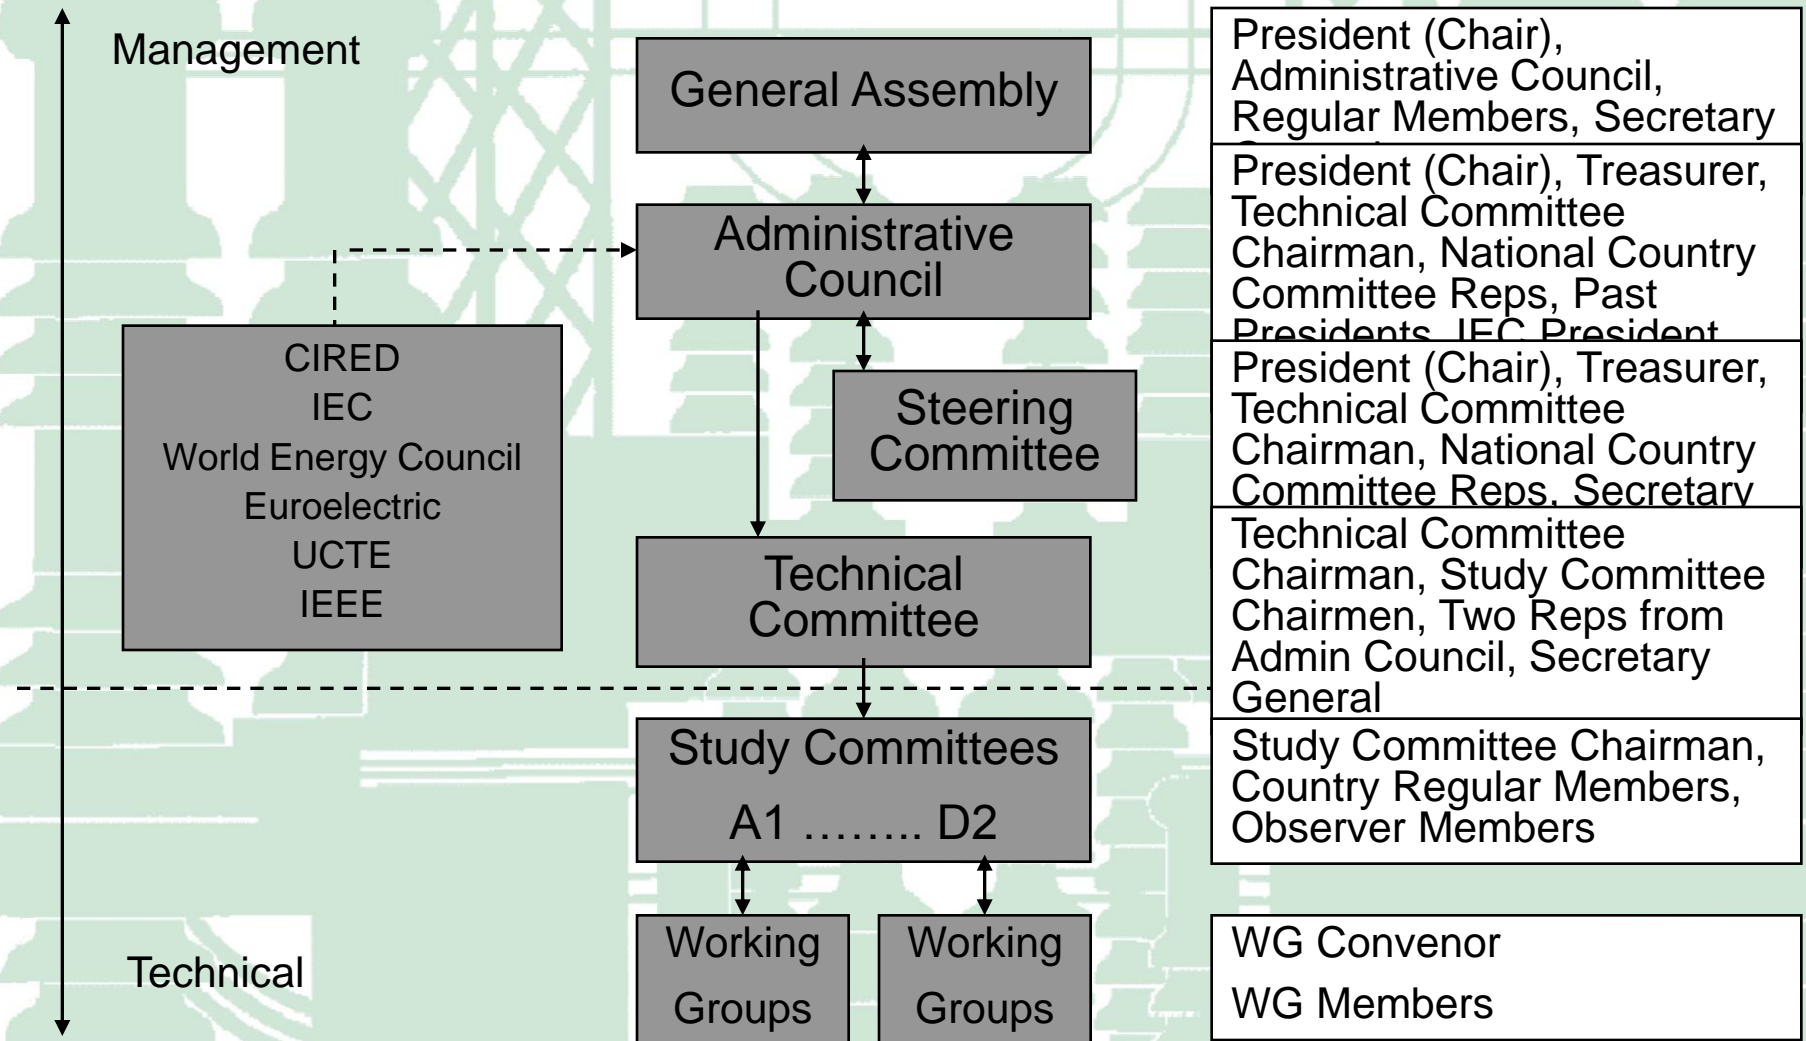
Management

General Assembly

President (Chair), Administrative Council, Regular Members, Secretary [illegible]

Administrative Council

President (Chair), Treasurer, Technical Committee Chairman, National Country Committee Reps, Past Presidents, IEC President

CIRED
IEC
World Energy Council
Euroelectric
UCTE
IEEE

Steering Committee

President (Chair), Treasurer, Technical Committee Chairman, National Country Committee Reps, Secretary

Technical Committee

Technical Committee Chairman, Study Committee Chairmen, Two Reps from Admin Council, Secretary General

Study Committees
A1 …….. D2

Study Committee Chairman, Country Regular Members, Observer Members

Technical

Working Groups

Working Groups

WG Convenor
WG Members